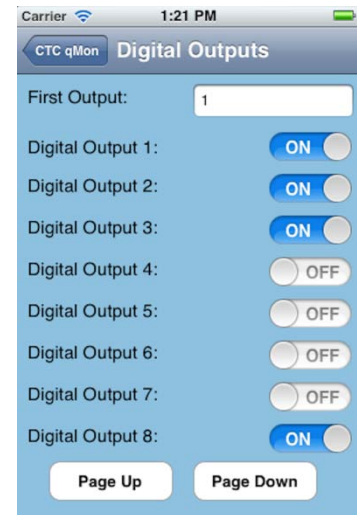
Carrier 1:21 PM

CTC qMon Digital Outputs

First Output: 1

Digital Output 1: ON
Digital Output 2: ON
Digital Output 3: ON
Digital Output 4: OFF
Digital Output 5: OFF
Digital Output 6: OFF
Digital Output 7: OFF
Digital Output 8: ON

Page Up Page Down